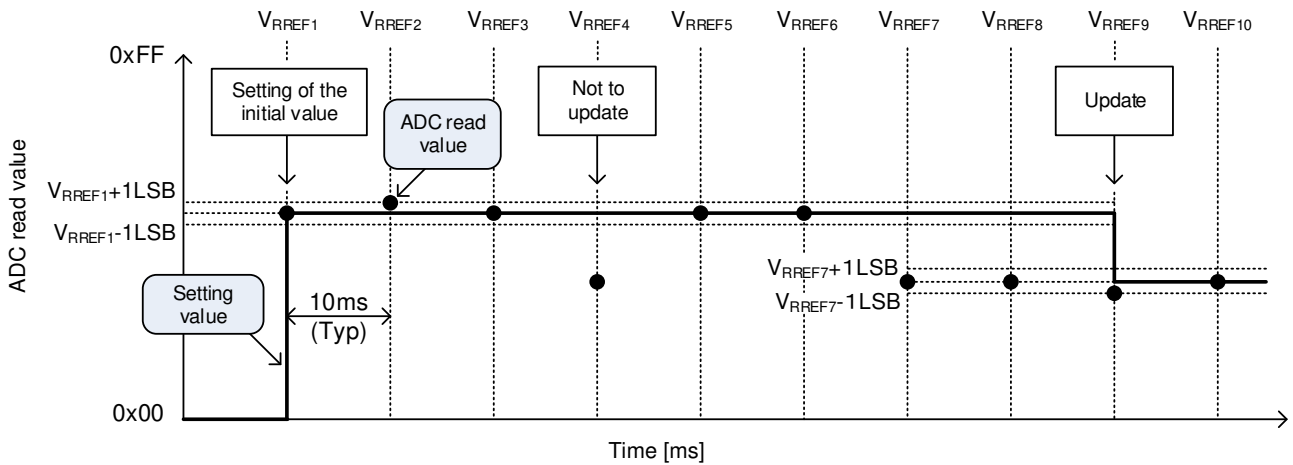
$V_{RREF1}$ $V_{RREF2}$ $V_{RREF3}$ $V_{RREF4}$ $V_{RREF5}$ $V_{RREF6}$ $V_{RREF7}$ $V_{RREF8}$ $V_{RREF9}$ $V_{RREF10}$

0xFF

Setting of the initial value

ADC read value

Not to update

Update

ADC read value

$V_{RREF1}$+1LSB

$V_{RREF1}$-1LSB

$V_{RREF7}$+1LSB

$V_{RREF7}$-1LSB

Setting value

10ms (Typ)

0x00

Time [ms]